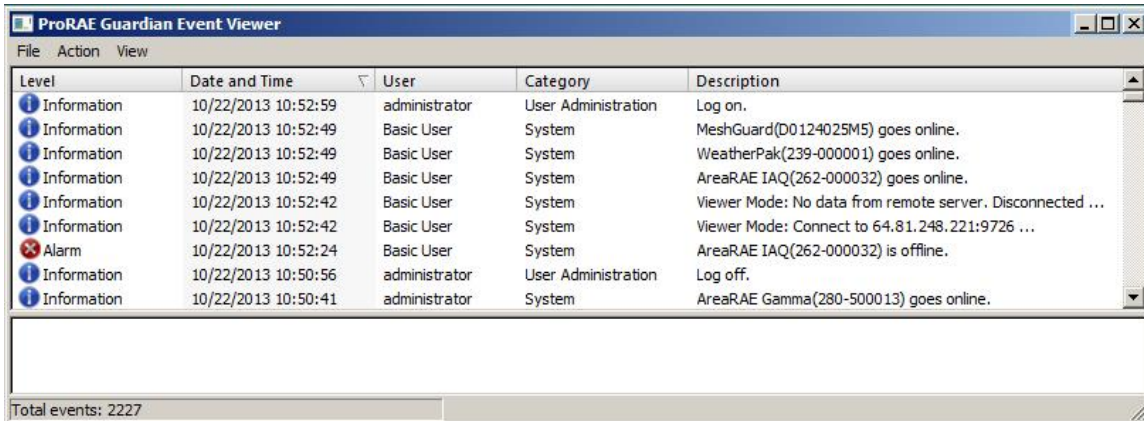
ProRAE Guardian Event Viewer

File Action View

| Level | Date and Time | User | Category | Description |
|---|---|---|---|---|
| Information | 10/22/2013 10:52:59 | administrator | User Administration | Log on. |
| Information | 10/22/2013 10:52:49 | Basic User | System | MeshGuard(D0124025M5) goes online. |
| Information | 10/22/2013 10:52:49 | Basic User | System | WeatherPak(239-000001) goes online. |
| Information | 10/22/2013 10:52:49 | Basic User | System | AreaRAE IAQ(262-000032) goes online. |
| Information | 10/22/2013 10:52:42 | Basic User | System | Viewer Mode: No data from remote server. Disconnected ... |
| Information | 10/22/2013 10:52:42 | Basic User | System | Viewer Mode: Connect to 64.81.248.221:9726 ... |
| Alarm | 10/22/2013 10:52:24 | Basic User | System | AreaRAE IAQ(262-000032) is offline. |
| Information | 10/22/2013 10:50:56 | administrator | User Administration | Log off. |
| Information | 10/22/2013 10:50:41 | administrator | System | AreaRAE Gamma(280-500013) goes online. |

Total events: 2227